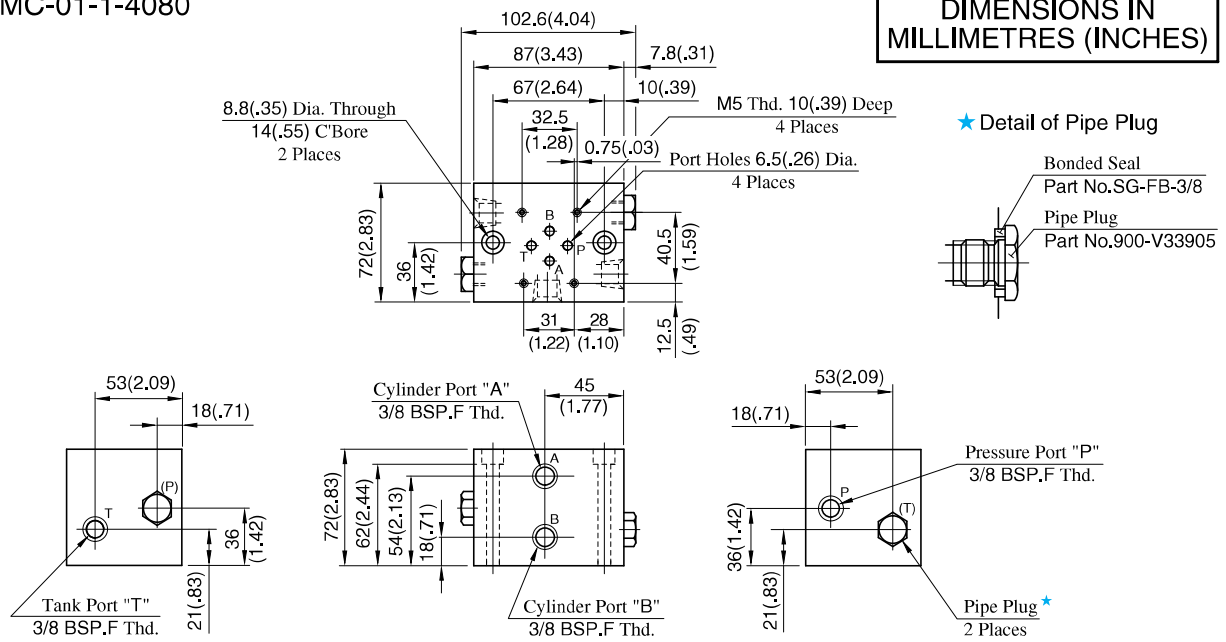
MC-01-1-4080

DIMENSIONS IN MILLIMETRES (INCHES)

102.6(4.04)
87(3.43)
7.8(.31)
67(2.64)
10(.39)
M5 Thd. 10(.39) Deep
4 Places
8.8(.35) Dia. Through
14(.55) C'Bore
2 Places
32.5
(1.28)
0.75(.03)
Port Holes 6.5(.26) Dia.
4 Places
B
P
T
A
72(2.83)
36
(1.42)
40.5
(1.59)
31
(1.22)
28
(1.10)
12.5
(.49)

★ Detail of Pipe Plug
Bonded Seal
Part No.SG-FB-3/8
Pipe Plug
Part No.900-V33905

53(2.09)
18(.71)
(P)
T
36
(1.42)
21(.83)
Tank Port "T"
3/8 BSP.F Thd.

Cylinder Port "A"
3/8 BSP.F Thd.
45
(1.77)
A
B
72(2.83)
62(2.44)
54(2.13)
18(.71)
Cylinder Port "B"
3/8 BSP.F Thd.

53(2.09)
18(.71)
Pressure Port "P"
3/8 BSP.F Thd.
P
(T)
36(1.42)
21(.83)
Pipe Plug ★
2 Places